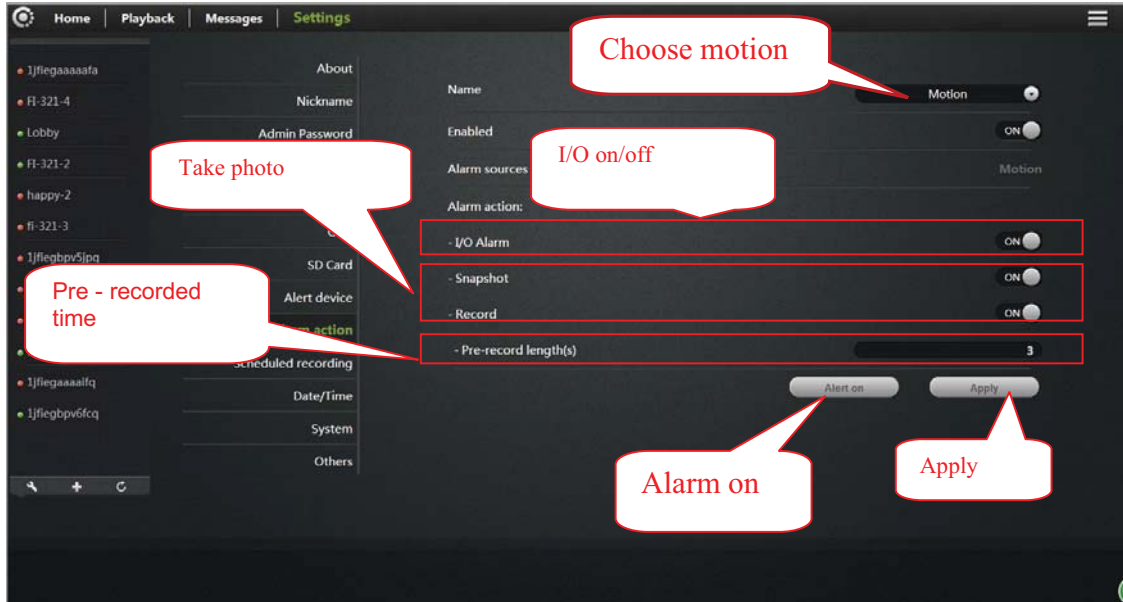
Home | Playback | Messages | Settings

1jfiegaaaaafa
FI-321-4
Lobby
FI-321-2
happy-2
fi-321-3
1jfiegbpv5jpq
1jfiegaaaaifq
1jfiegbpv6fcq

About
Nickname
Admin Password
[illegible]
SD Card
Alert device
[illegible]m action
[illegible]cheduled recording
Date/Time
System
Others

Choose motion

Name Motion
Enabled ON
Alarm sources Motion
Alarm action:
- I/O Alarm ON
- Snapshot ON
- Record ON
- Pre-record length(s) 3

Take photo

I/O on/off

Pre - recorded time

Alert on
Apply

Alarm on

Apply